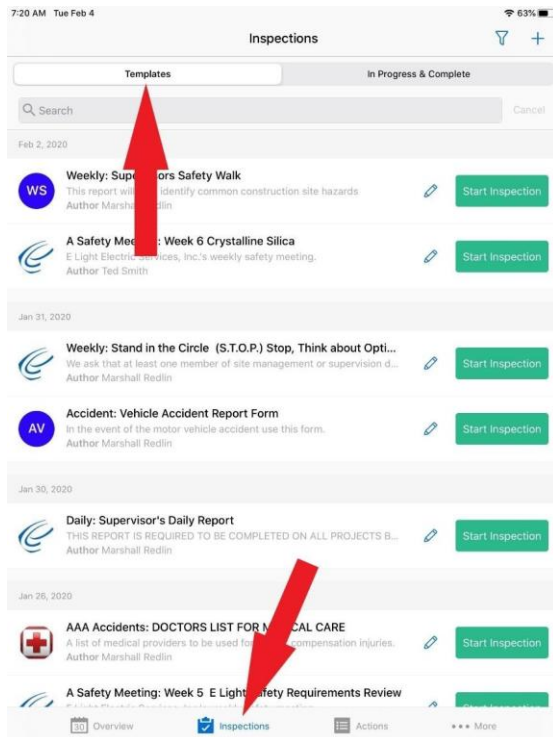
7:20 AM Tue Feb 4

63%

Inspections

Templates

In Progress & Complete

Search

Cancel

Feb 2, 2020

WS

Weekly: Supe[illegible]ors Safety Walk

This report will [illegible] identify common construction site hazards

Author Marshall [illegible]dlin

Start Inspection

A Safety Meeting: Week 6 Crystalline Silica

E Light Electric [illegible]ervices, Inc.'s weekly safety meeting.

Author Ted Smith

Start Inspection

Jan 31, 2020

Weekly: Stand in the Circle (S.T.O.P.) Stop, Think about Opti...

We ask that at least one member of site management or supervision d...

Author Marshall Redlin

Start Inspection

AV

Accident: Vehicle Accident Report Form

In the event of the motor vehicle accident use this form.

Author Marshall Redlin

Start Inspection

Jan 30, 2020

Daily: Supervisor's Daily Report

THIS REPORT IS REQUIRED TO BE COMPLETED ON ALL PROJECTS B...

Author Marshall Redlin

Start Inspection

Jan 26, 2020

AAA Accidents: DOCTORS LIST FOR M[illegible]CAL CARE

A list of medical providers to be used fo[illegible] compensation injuries.

Author Marshall Redlin

Start Inspection

A Safety Meeting: Week 5 E Light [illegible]afety Requirements Review

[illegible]

30 Overview

Inspections

Actions

••• More